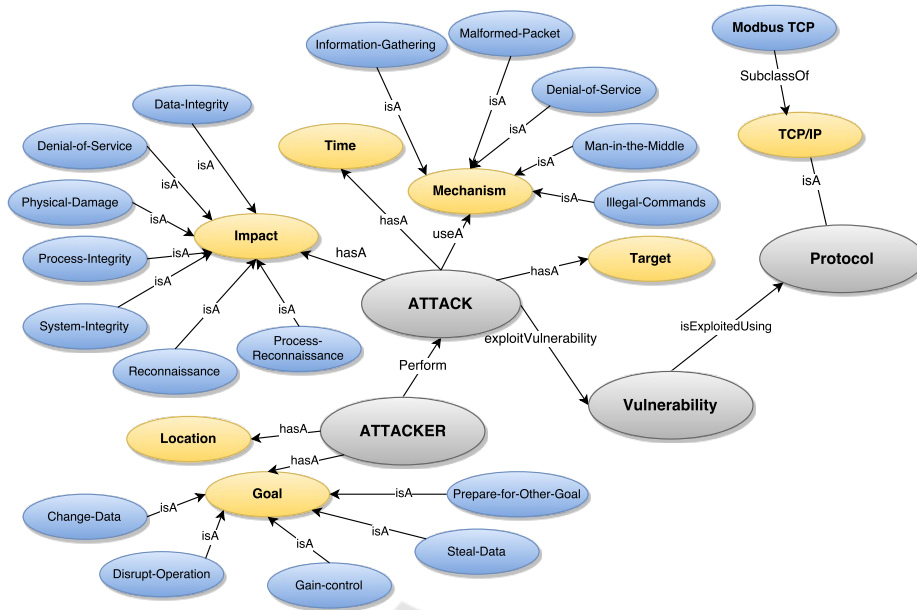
Modbus TCP
SubclassOf
TCP/IP
isA
Protocol

Information-Gathering
Malformed-Packet
Denial-of-Service
Man-in-the-Middle
Illegal-Commands
isA
isA
isA
isA
isA
Mechanism
Time

Data-Integrity
Denial-of-Service
Physical-Damage
Process-Integrity
System-Integrity
Reconnaissance
Process-Reconnaissance
isA
isA
isA
isA
isA
isA
isA
Impact

hasA
hasA
useA
hasA
Target
ATTACK
exploitVulnerability
isExploitedUsing
Vulnerability
Perform

ATTACKER
hasA
Location
hasA
Goal
Change-Data
Disrupt-Operation
Gain-control
Steal-Data
Prepare-for-Other-Goal
isA
isA
isA
isA
isA